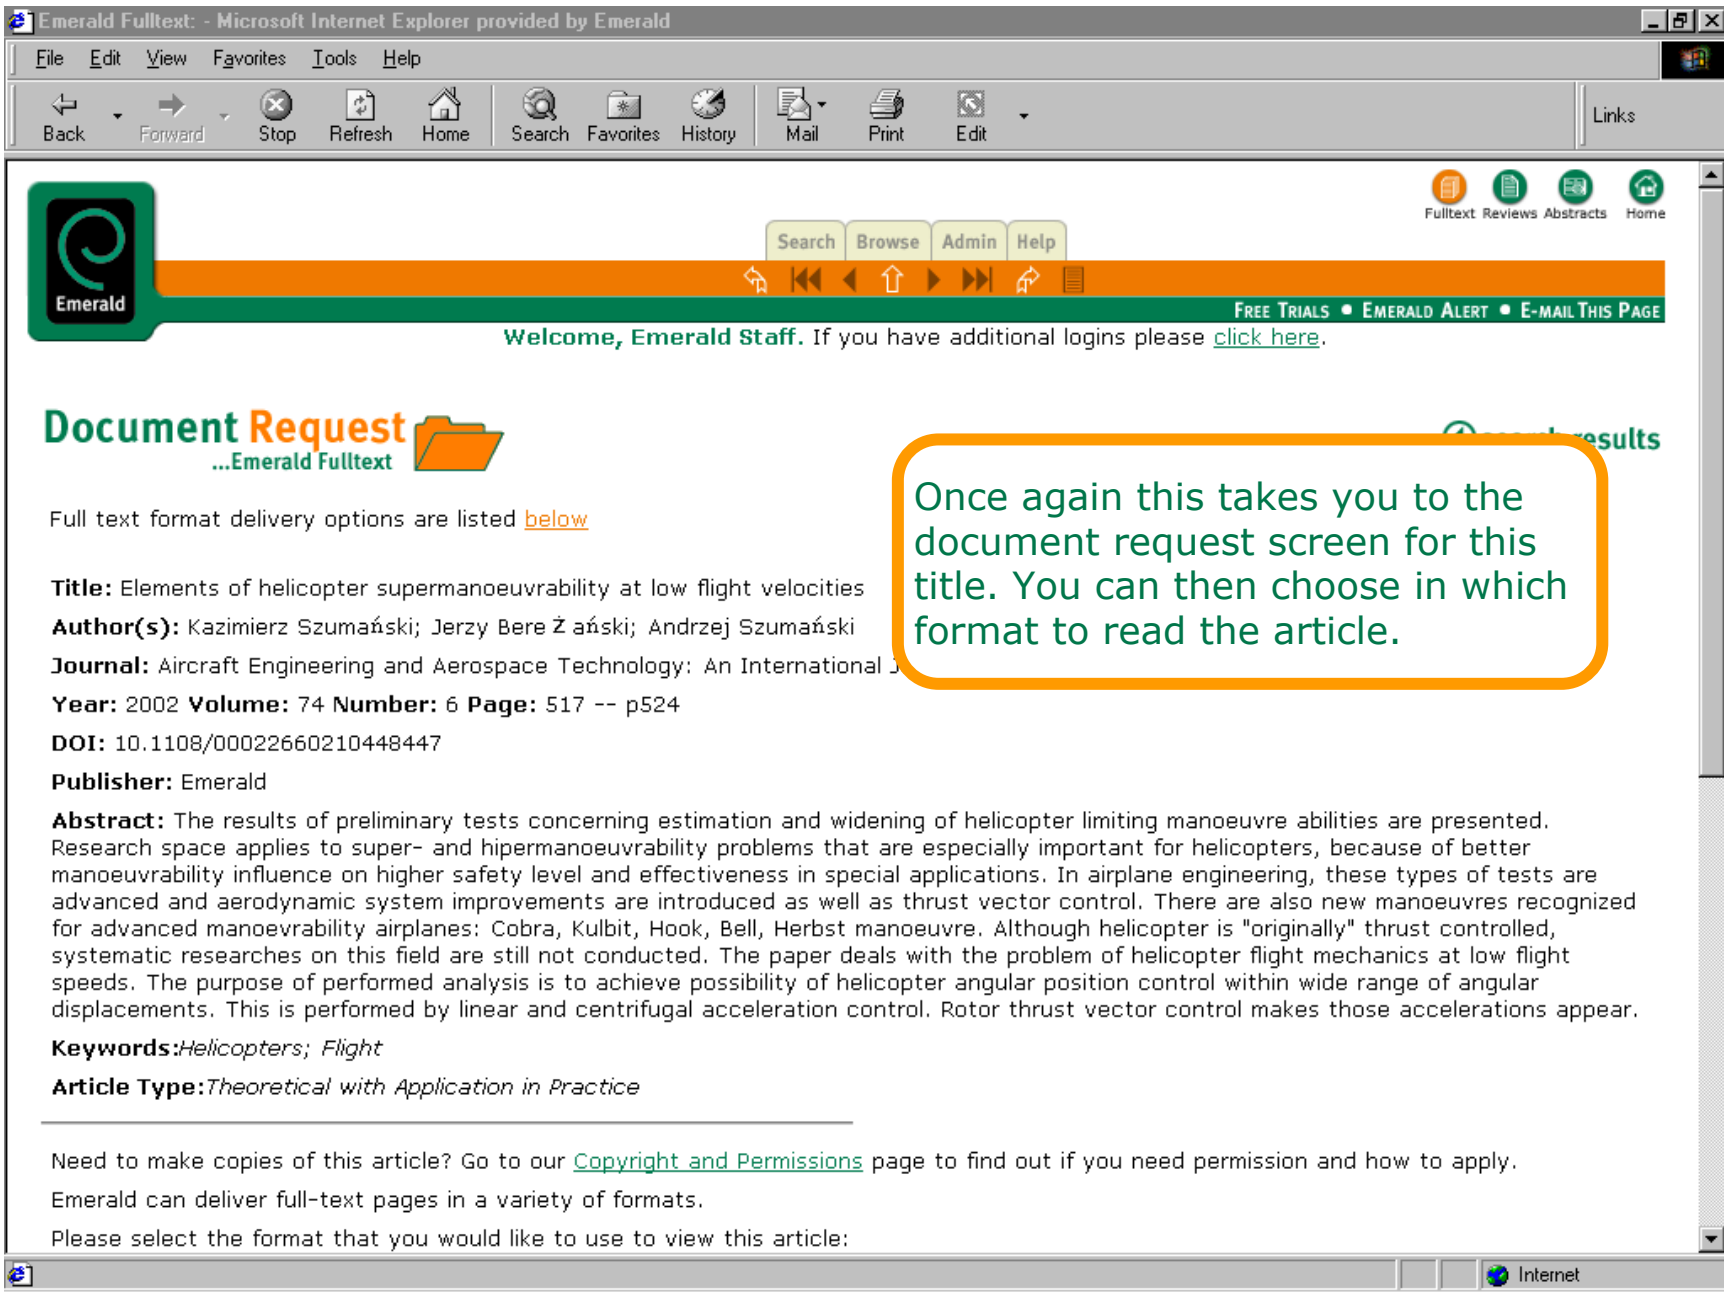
Emerald Fulltext: - Microsoft Internet Explorer provided by Emerald

File Edit View Favorites Tools Help

Back Forward Stop Refresh Home Search Favorites History Mail Print Edit Links

Emerald

Fulltext Reviews Abstracts Home

Search Browse Admin Help

FREE TRIALS • EMERALD ALERT • E-MAIL THIS PAGE

Welcome, Emerald Staff. If you have additional logins please click here.

Document Request ...Emerald Fulltext

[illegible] results

Once again this takes you to the document request screen for this title. You can then choose in which format to read the article.

Full text format delivery options are listed below

Title: Elements of helicopter supermanoeuvrability at low flight velocities

Author(s): Kazimierz Szumański; Jerzy Bereżański; Andrzej Szumański

Journal: Aircraft Engineering and Aerospace Technology: An International J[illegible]

Year: 2002 Volume: 74 Number: 6 Page: 517 -- p524

DOI: 10.1108/00022660210448447

Publisher: Emerald

Abstract: The results of preliminary tests concerning estimation and widening of helicopter limiting manoeuvre abilities are presented. Research space applies to super- and hipermanoeuvrability problems that are especially important for helicopters, because of better manoeuvrability influence on higher safety level and effectiveness in special applications. In airplane engineering, these types of tests are advanced and aerodynamic system improvements are introduced as well as thrust vector control. There are also new manoeuvres recognized for advanced manoevrability airplanes: Cobra, Kulbit, Hook, Bell, Herbst manoeuvre. Although helicopter is "originally" thrust controlled, systematic researches on this field are still not conducted. The paper deals with the problem of helicopter flight mechanics at low flight speeds. The purpose of performed analysis is to achieve possibility of helicopter angular position control within wide range of angular displacements. This is performed by linear and centrifugal acceleration control. Rotor thrust vector control makes those accelerations appear.

Keywords:Helicopters; Flight

Article Type:Theoretical with Application in Practice

Need to make copies of this article? Go to our Copyright and Permissions page to find out if you need permission and how to apply.

Emerald can deliver full-text pages in a variety of formats.

Please select the format that you would like to use to view this article:

Internet